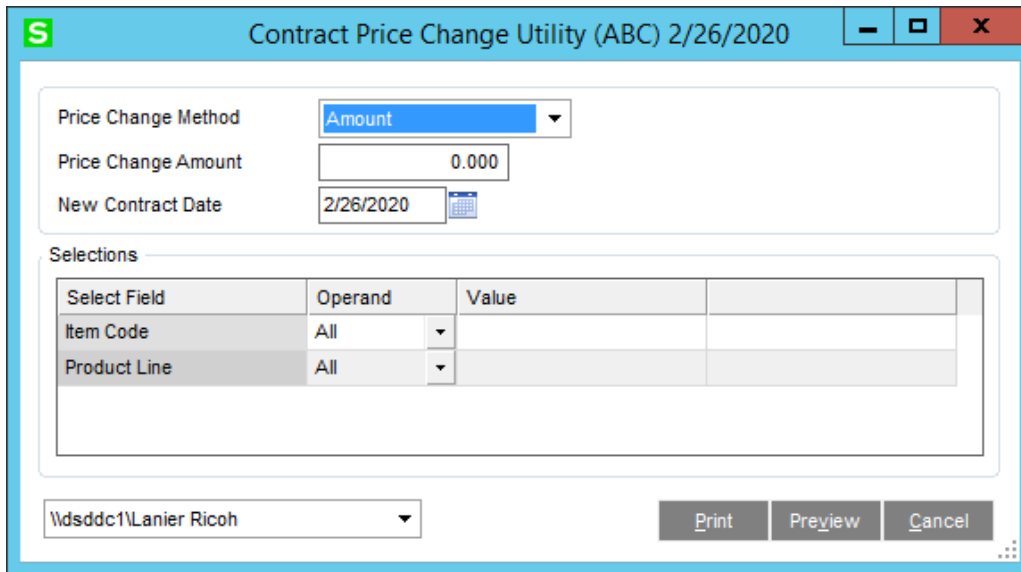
S Contract Price Change Utility (ABC) 2/26/2020

Price Change Method Amount
Price Change Amount 0.000
New Contract Date 2/26/2020

Selections

| Select Field | Operand | Value | |
|---|---|---|---|
| Item Code | All | | |
| Product Line | All | | |

\\dsddc1\Lanier Ricoh

Print Preview Cancel